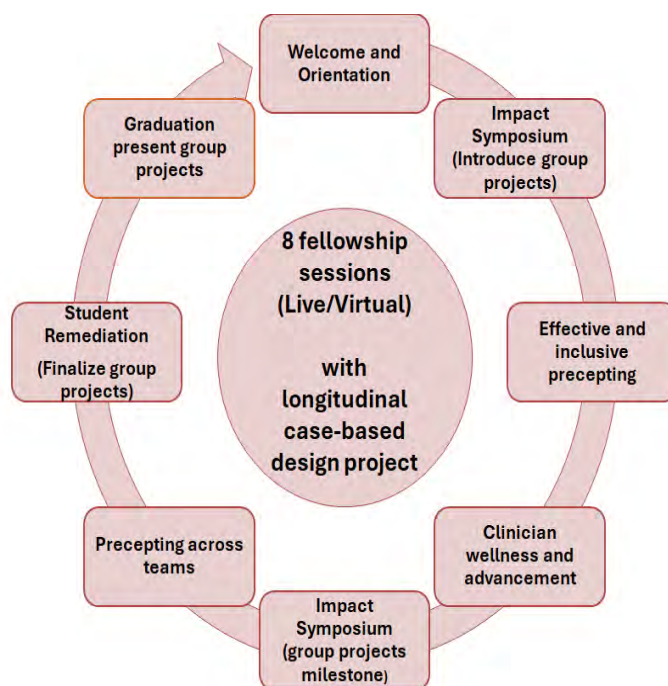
Welcome and Orientation

Impact Symposium (Introduce group projects)

Effective and inclusive precepting

Clinician wellness and advancement

Impact Symposium (group projects milestone)

Precepting across teams

Student Remediation (Finalize group projects)

Graduation present group projects

8 fellowship sessions (Live/Virtual)

with longitudinal case-based design project